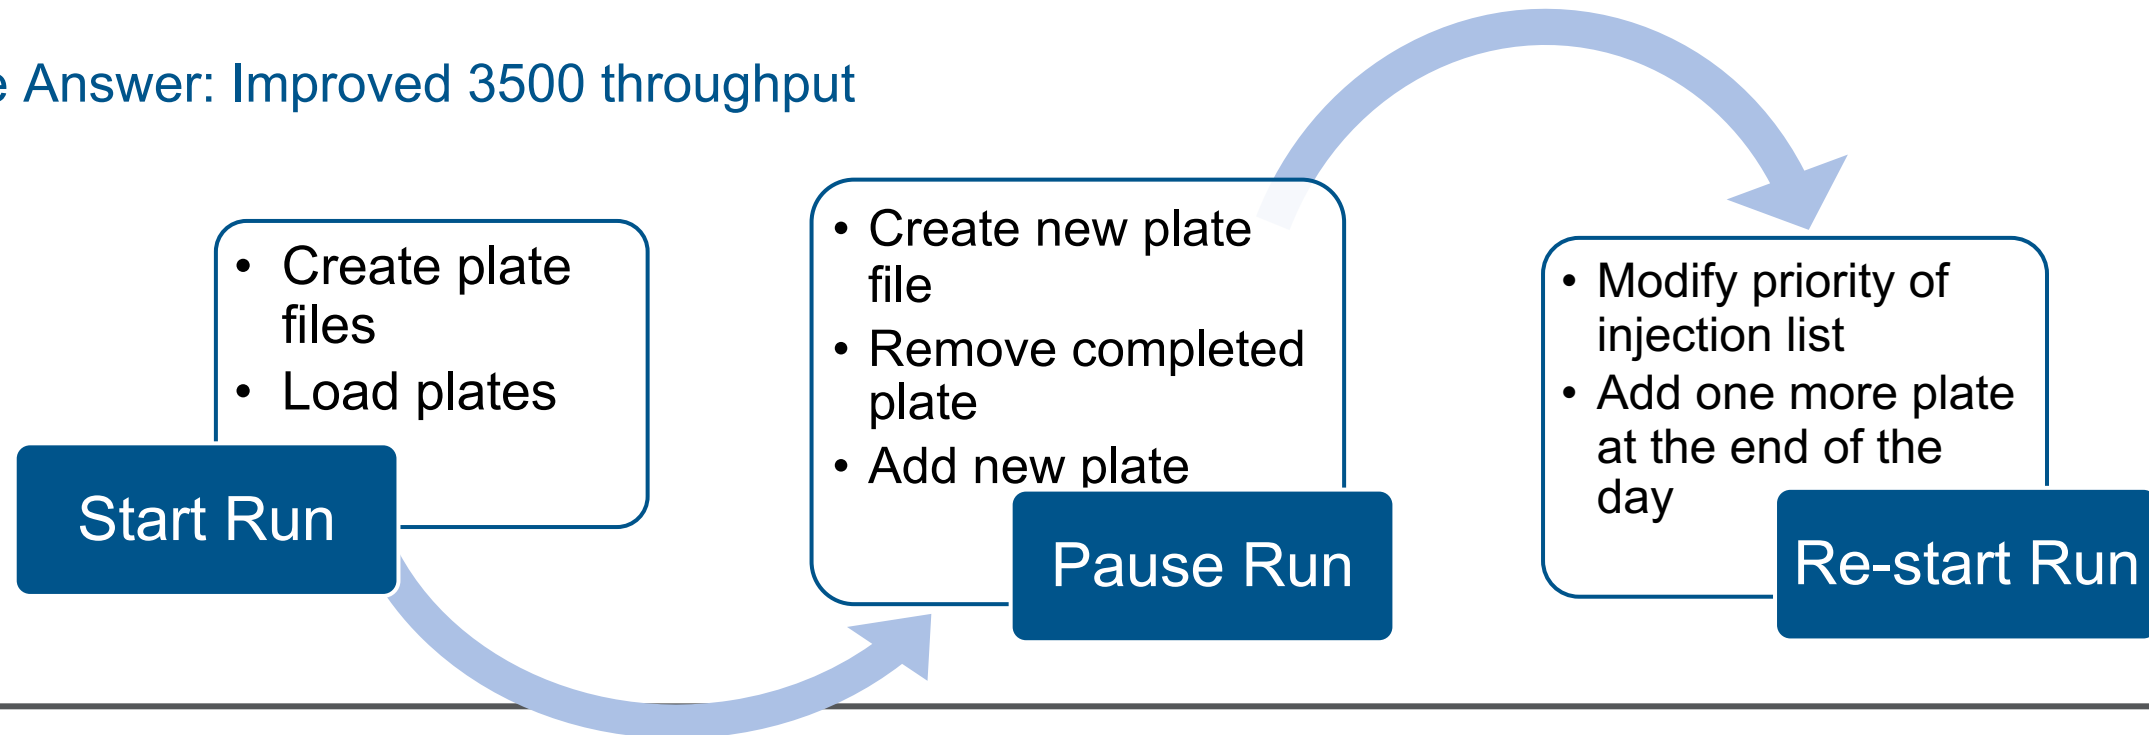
e Answer: Improved 3500 throughput

- Create plate files
- Load plates

Start Run

- Create new plate file
- Remove completed plate
- Add new plate

Pause Run

- Modify priority of injection list
- Add one more plate at the end of the day

Re-start Run